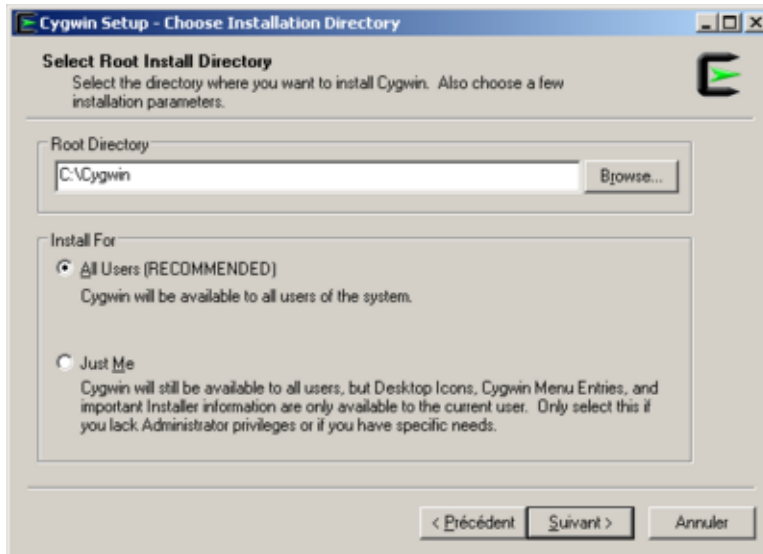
Cygwin Setup - Choose Installation Directory

Select Root Install Directory
Select the directory where you want to install Cygwin. Also choose a few installation parameters.

Root Directory
C:\Cygwin
Browse...

Install For
All Users (RECOMMENDED)
Cygwin will be available to all users of the system.

Just Me
Cygwin will still be available to all users, but Desktop Icons, Cygwin Menu Entries, and important Installer information are only available to the current user. Only select this if you lack Administrator privileges or if you have specific needs.

< Précédent
Suivant >
Annuler